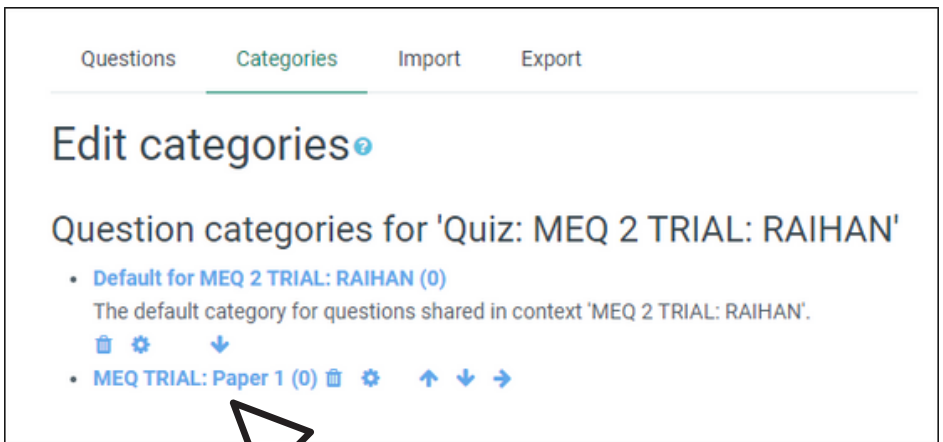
Questions Categories Import Export

Edit categories

Question categories for 'Quiz: MEQ 2 TRIAL: RAIHAN'

- Default for MEQ 2 TRIAL: RAIHAN (0)
The default category for questions shared in context 'MEQ 2 TRIAL: RAIHAN'.
- MEQ TRIAL: Paper 1 (0)